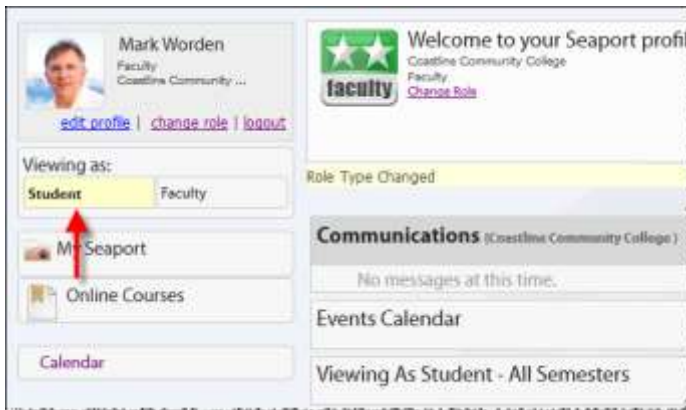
Mark Worden
Faculty
Coastline Community ...

edit profile | change role | logout

Viewing as:

| Student | Faculty |
|---|---|

My Seaport

Online Courses

Calendar

faculty

Welcome to your Seaport profi

Coastline Community College
Faculty
Change Role

Role Type Changed

Communications (Coastline Community College)

No messages at this time.

Events Calendar

Viewing As Student - All Semesters